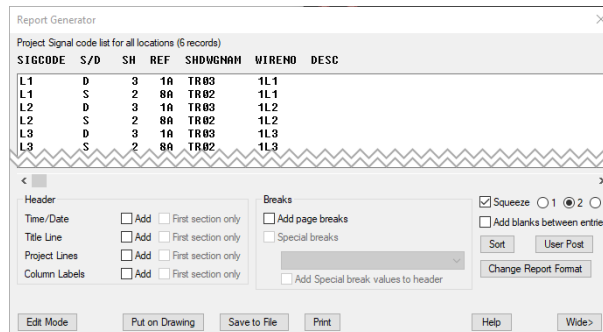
Report Generator

Project Signal code list for all locations (6 records)

| SIGCODE | S/D | SH | REF | SHDWGNAM | WIRENO | DESC |
|---|---|---|---|---|---|---|
| L1 | D | 3 | 1A | TR03 | 1L1 | |
| L1 | S | 2 | 8A | TR02 | 1L1 | |
| L2 | D | 3 | 1A | TR03 | 1L2 | |
| L2 | S | 2 | 8A | TR02 | 1L2 | |
| L3 | D | 3 | 1A | TR03 | 1L3 | |
| L3 | S | 2 | 8A | TR02 | 1L3 | |

Header
Time/Date Add First section only
Title Line Add First section only
Project Lines Add First section only
Column Labels Add First section only

Breaks
Add page breaks
Special breaks
Add Special break values to header

Squeeze 1 2
Add blanks between entrie
Sort
User Post
Change Report Format

Edit Mode
Put on Drawing
Save to File
Print
Help
Wide>